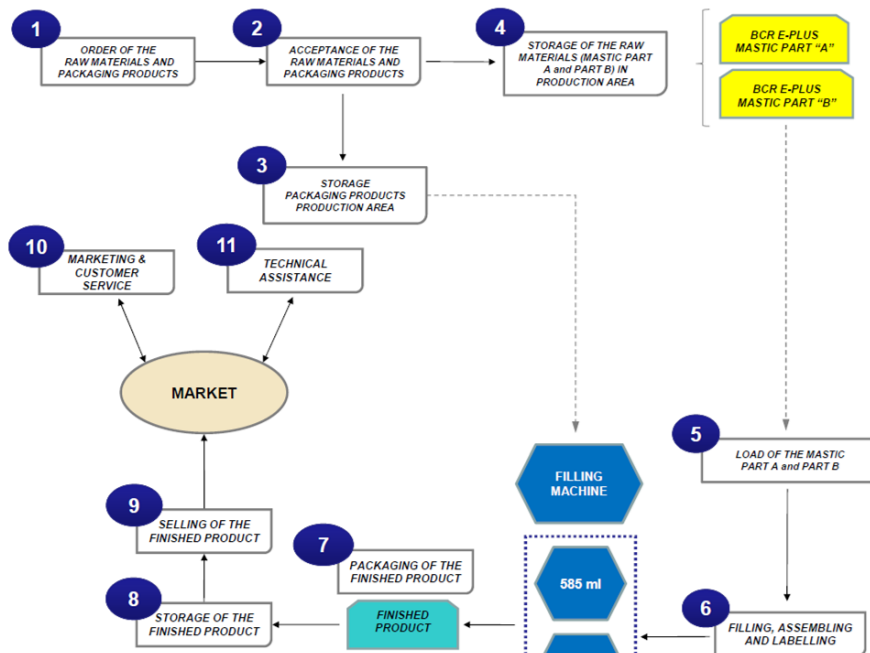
1
ORDER OF THE RAW MATERIALS AND PACKAGING PRODUCTS

2
ACCEPTANCE OF THE RAW MATERIALS AND PACKAGING PRODUCTS

4
STORAGE OF THE RAW MATERIALS (MASTIC PART A and PART B) IN PRODUCTION AREA

BCR E-PLUS MASTIC PART "A"

BCR E-PLUS MASTIC PART "B"

3
STORAGE PACKAGING PRODUCTS PRODUCTION AREA

10
MARKETING & CUSTOMER SERVICE

11
TECHNICAL ASSISTANCE

MARKET

5
LOAD OF THE MASTIC PART A and PART B

FILLING MACHINE

9
SELLING OF THE FINISHED PRODUCT

7
PACKAGING OF THE FINISHED PRODUCT

585 ml

8
STORAGE OF THE FINISHED PRODUCT

FINISHED PRODUCT

6
FILLING, ASSEMBLING AND LABELLING